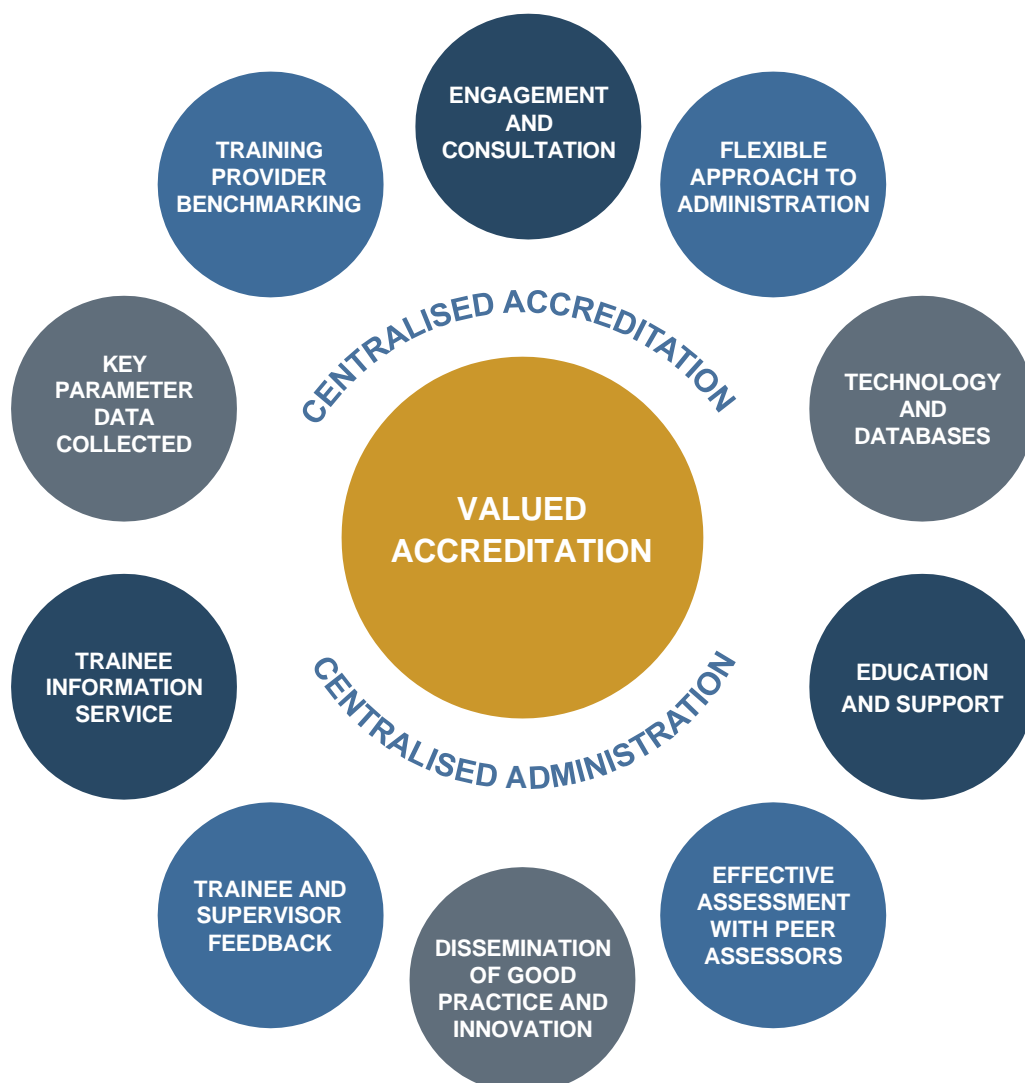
ENGAGEMENT AND CONSULTATION

FLEXIBLE APPROACH TO ADMINISTRATION

TECHNOLOGY AND DATABASES

EDUCATION AND SUPPORT

EFFECTIVE ASSESSMENT WITH PEER ASSESSORS

DISSEMINATION OF GOOD PRACTICE AND INNOVATION

TRAINEE AND SUPERVISOR FEEDBACK

TRAINEE INFORMATION SERVICE

KEY PARAMETER DATA COLLECTED

TRAINING PROVIDER BENCHMARKING

CENTRALISED ACCREDITATION

VALUED ACCREDITATION

CENTRALISED ADMINISTRATION